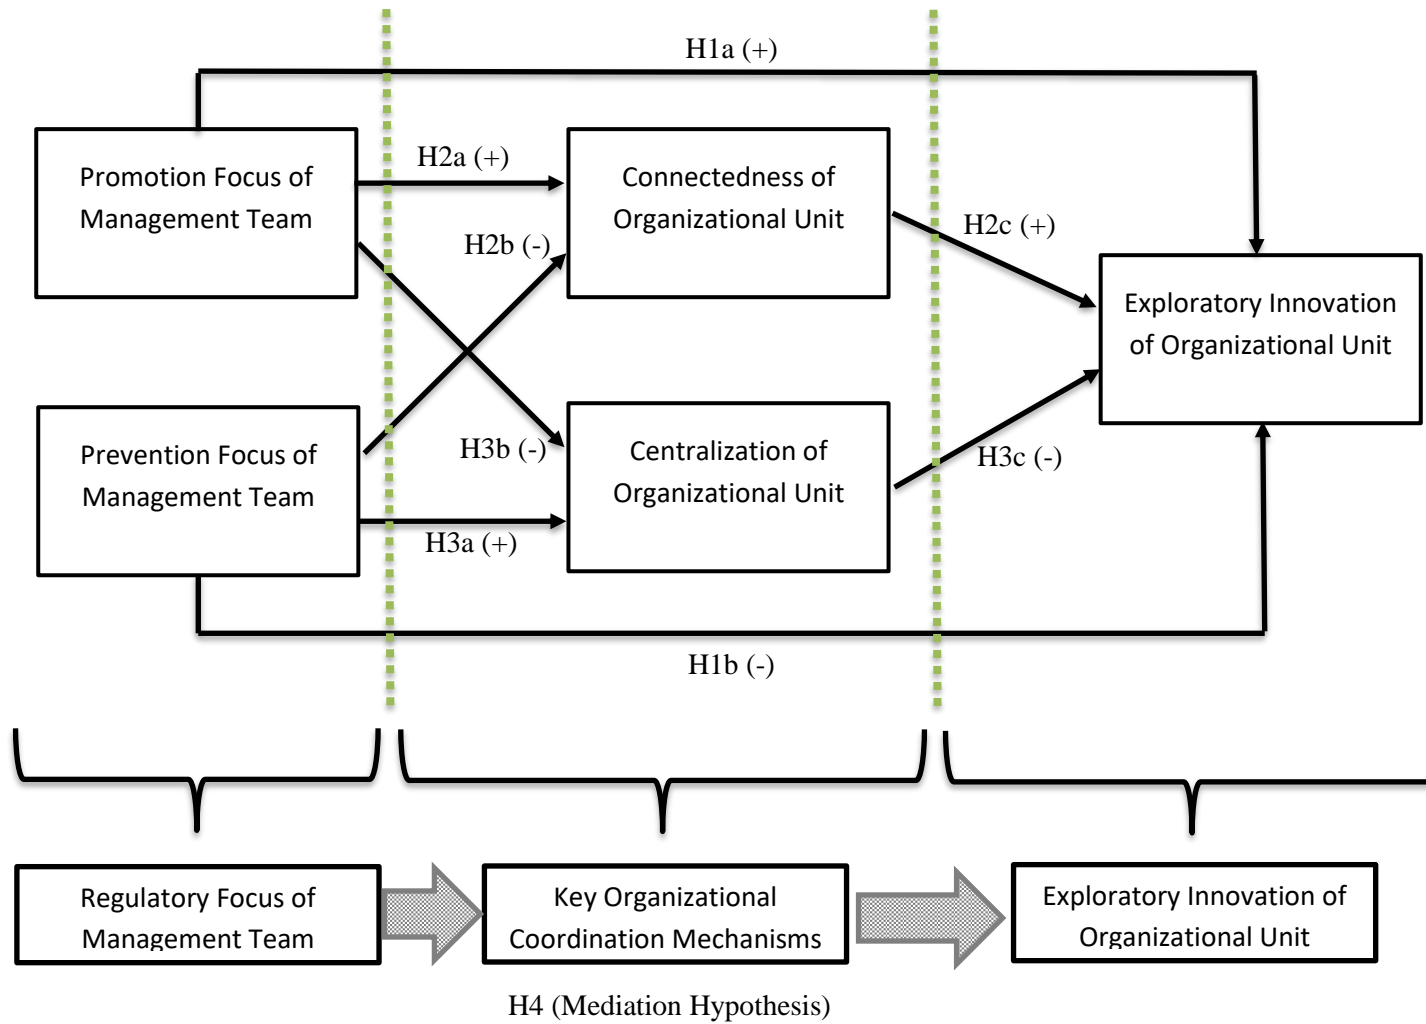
H1a (+)

Promotion Focus of Management Team

H2a (+)

Connectedness of Organizational Unit

H2b (-)

H2c (+)

Exploratory Innovation of Organizational Unit

Prevention Focus of Management Team

H3b (-)

Centralization of Organizational Unit

H3c (-)

H3a (+)

H1b (-)

Regulatory Focus of Management Team

Key Organizational Coordination Mechanisms

Exploratory Innovation of Organizational Unit

H4 (Mediation Hypothesis)